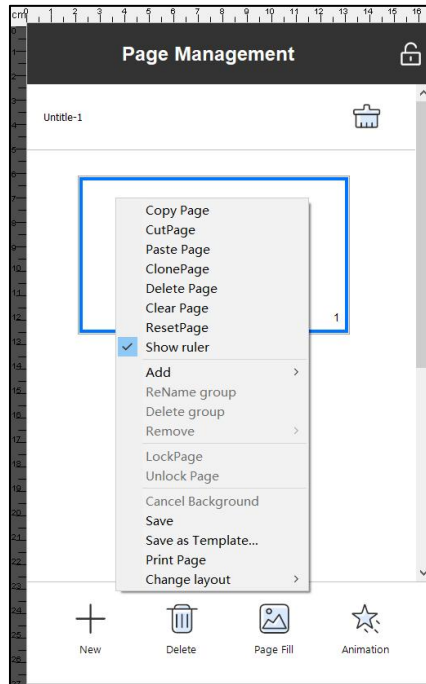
cm 0 1 2 3 4 5 6 7 8 9 10 11 12 13 14 15 16

Page Management

Untitle-1

1

Copy Page
CutPage
Paste Page
ClonePage
Delete Page
Clear Page
ResetPage
Show ruler
Add
ReName group
Delete group
Remove
LockPage
Unlock Page
Cancel Background
Save
Save as Template...
Print Page
Change layout

New
Delete
Page Fill
Animation